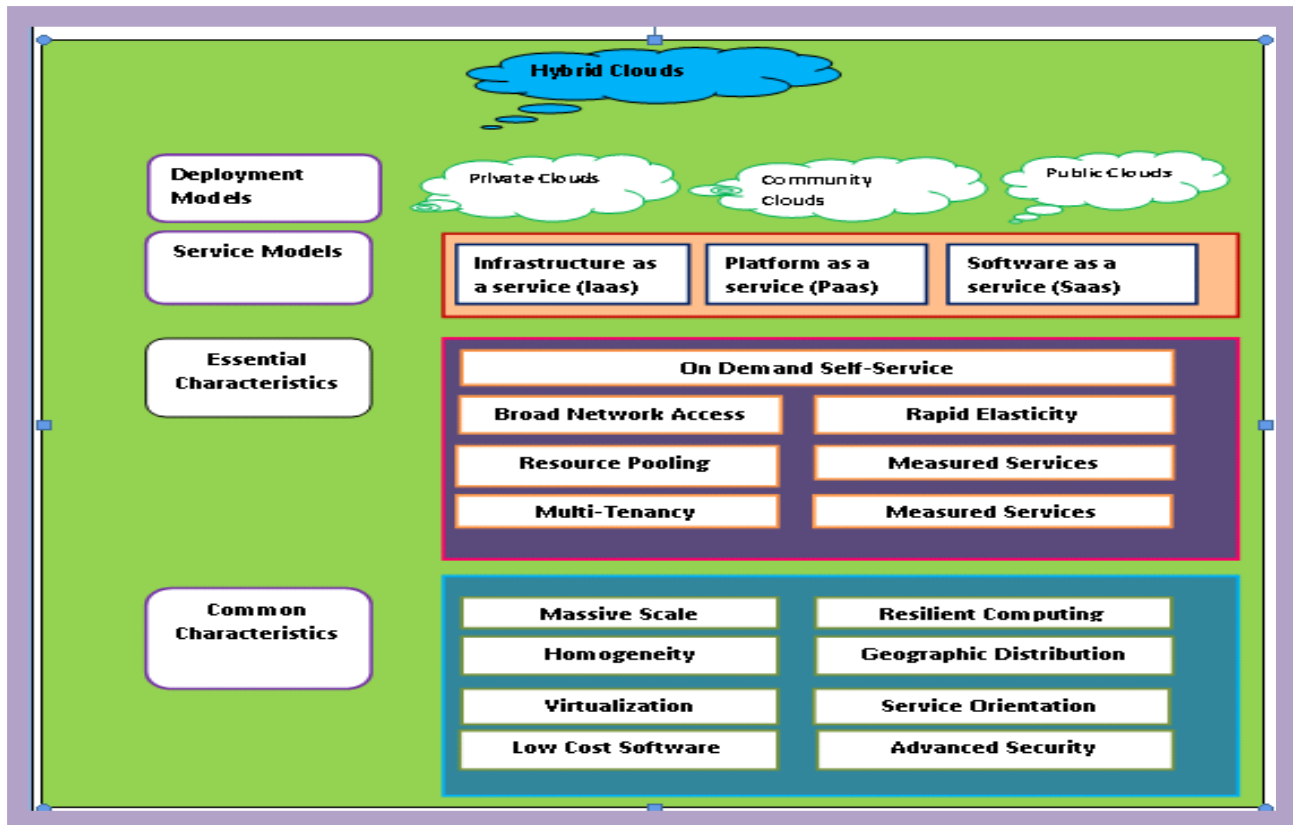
Hybrid Clouds

Deployment Models

Private Clouds

Community Clouds

Public Clouds

Service Models

Infrastructure as a service (Iaas)

Platform as a service (Paas)

Software as a service (Saas)

Essential Characteristics

On Demand Self-Service

Broad Network Access

Rapid Elasticity

Resource Pooling

Measured Services

Multi-Tenancy

Measured Services

Common Characteristics

Massive Scale

Resilient Computing

Homogeneity

Geographic Distribution

Virtualization

Service Orientation

Low Cost Software

Advanced Security